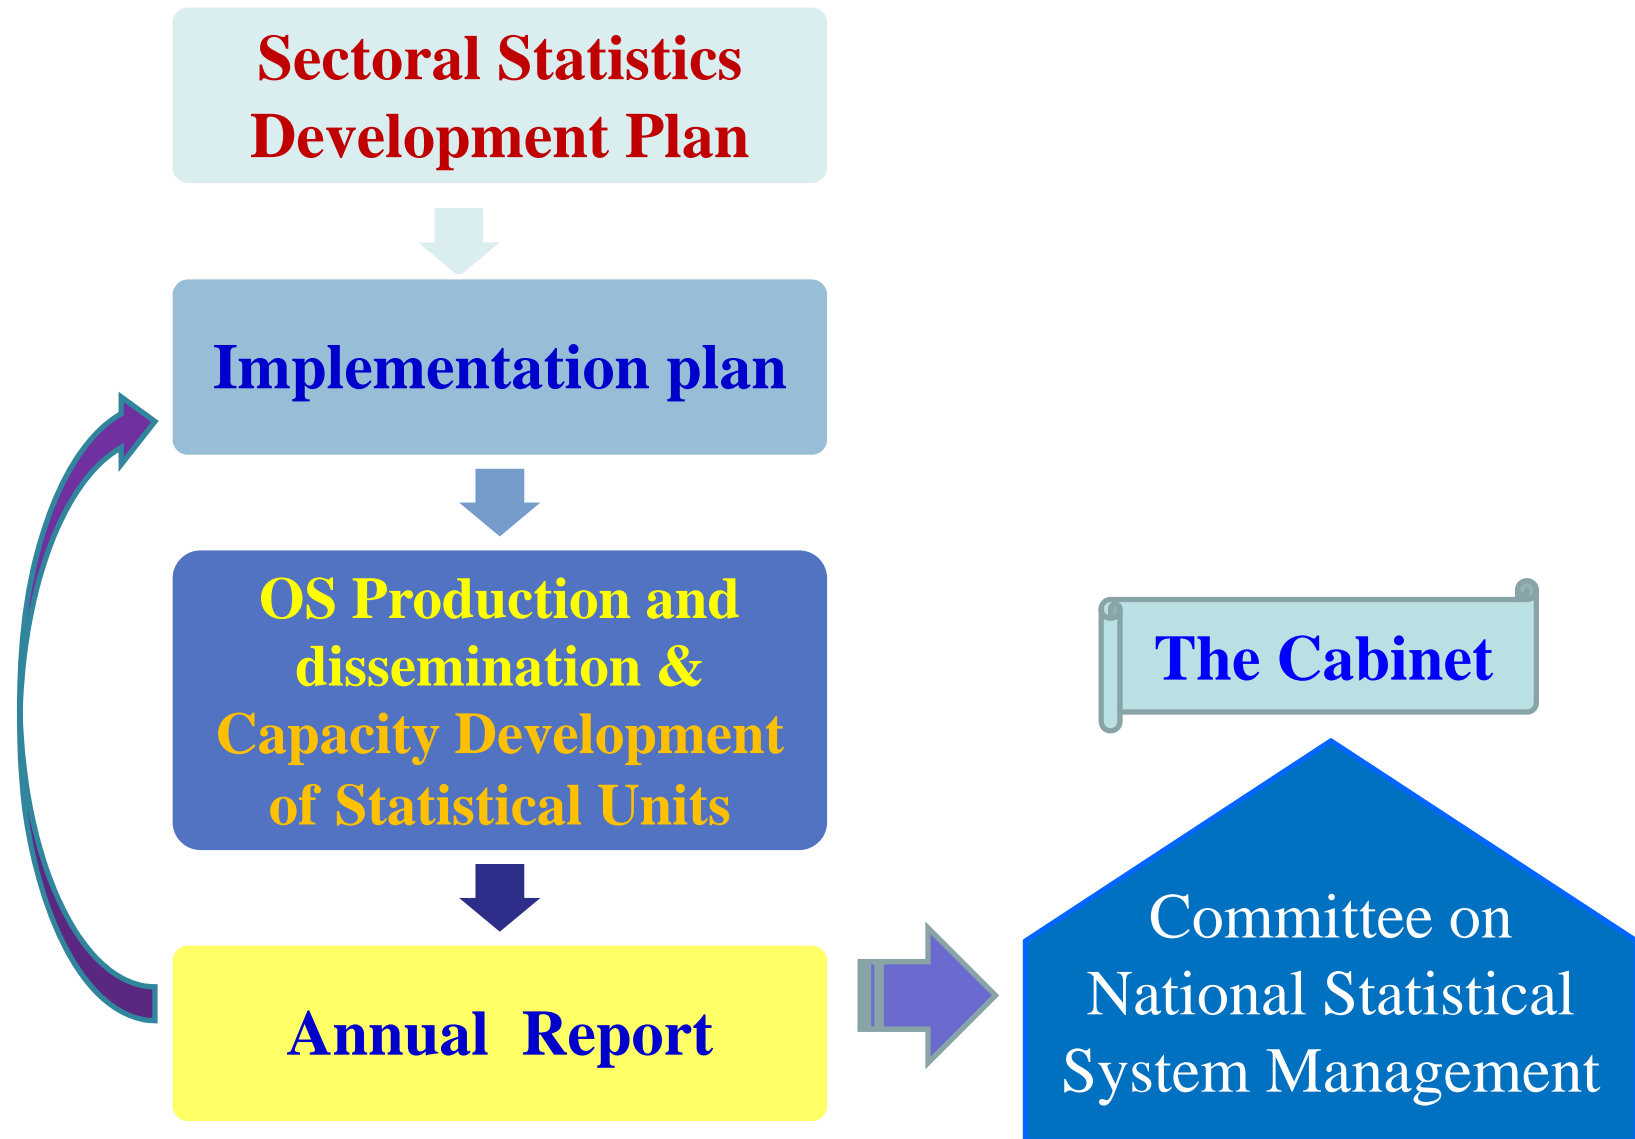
Sectoral Statistics Development Plan

Implementation plan

OS Production and dissemination & Capacity Development of Statistical Units

Annual Report

The Cabinet

Committee on National Statistical System Management